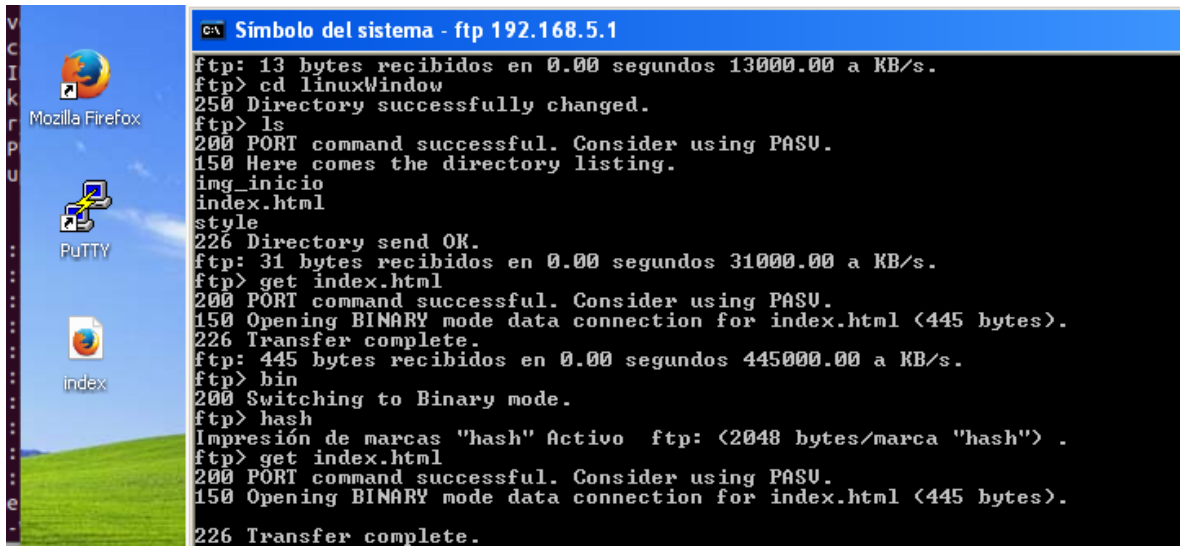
Mozilla Firefox

PuTTY

index

Símbolo del sistema - ftp 192.168.5.1

ftp: 13 bytes recibidos en 0.00 segundos 13000.00 a KB/s.
ftp> cd linuxWindow
250 Directory successfully changed.
ftp> ls
200 PORT command successful. Consider using PASV.
150 Here comes the directory listing.
img_inicio
index.html
style
226 Directory send OK.
ftp: 31 bytes recibidos en 0.00 segundos 31000.00 a KB/s.
ftp> get index.html
200 PORT command successful. Consider using PASV.
150 Opening BINARY mode data connection for index.html (445 bytes).
226 Transfer complete.
ftp: 445 bytes recibidos en 0.00 segundos 445000.00 a KB/s.
ftp> bin
200 Switching to Binary mode.
ftp> hash
Impresión de marcas "hash" Activo ftp: (2048 bytes/marca "hash") .
ftp> get index.html
200 PORT command successful. Consider using PASV.
150 Opening BINARY mode data connection for index.html (445 bytes).

226 Transfer complete.